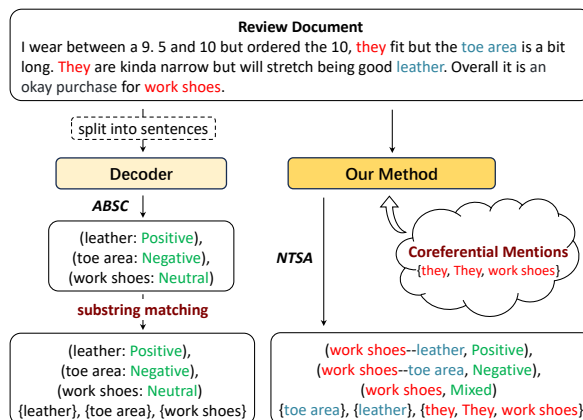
Review Document

I wear between a 9. 5 and 10 but ordered the 10, they fit but the toe area is a bit long. They are kinda narrow but will stretch being good leather. Overall it is an okay purchase for work shoes.

split into sentences

Decoder

Our Method

ABSC

(leather: Positive),
(toe area: Negative),
(work shoes: Neutral)

NTSA

Coreferential Mentions
{they, They, work shoes}

substring matching

(leather: Positive),
(toe area: Negative),
(work shoes: Neutral)
{leather}, {toe area}, {work shoes}

(work shoes--leather, Positive),
(work shoes--toe area, Negative),
(work shoes, Mixed)
{toe area}, {leather}, {they, They, work shoes}